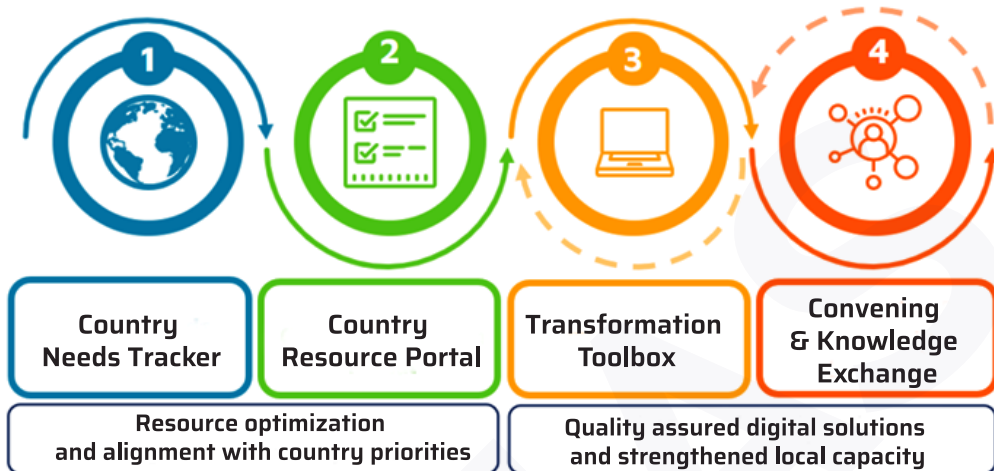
1

2

3

4

Country Needs Tracker

Country Resource Portal

Transformation Toolbox

Convening & Knowledge Exchange

Resource optimization and alignment with country priorities

Quality assured digital solutions and strengthened local capacity